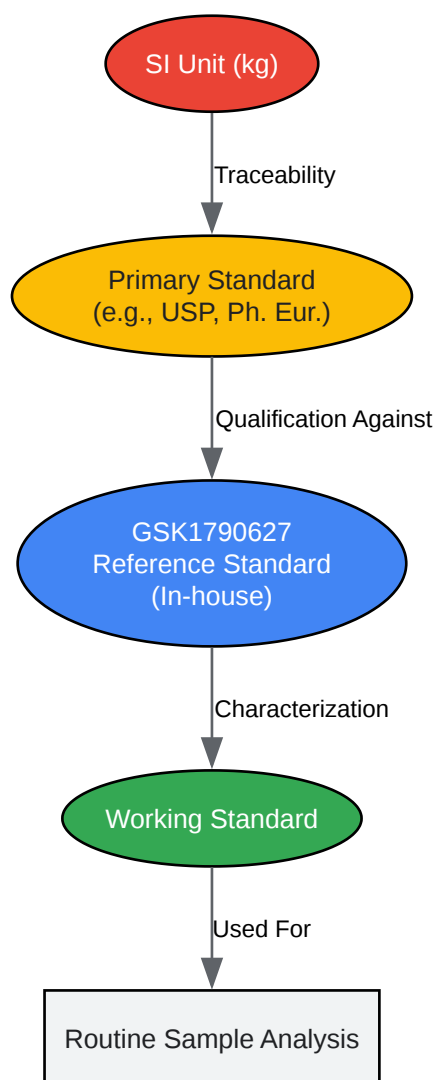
SI Unit (kg)

Traceability

Primary Standard
(e.g., USP, Ph. Eur.)

Qualification Against

GSK1790627
Reference Standard
(In-house)

Characterization

Working Standard

Used For

Routine Sample Analysis